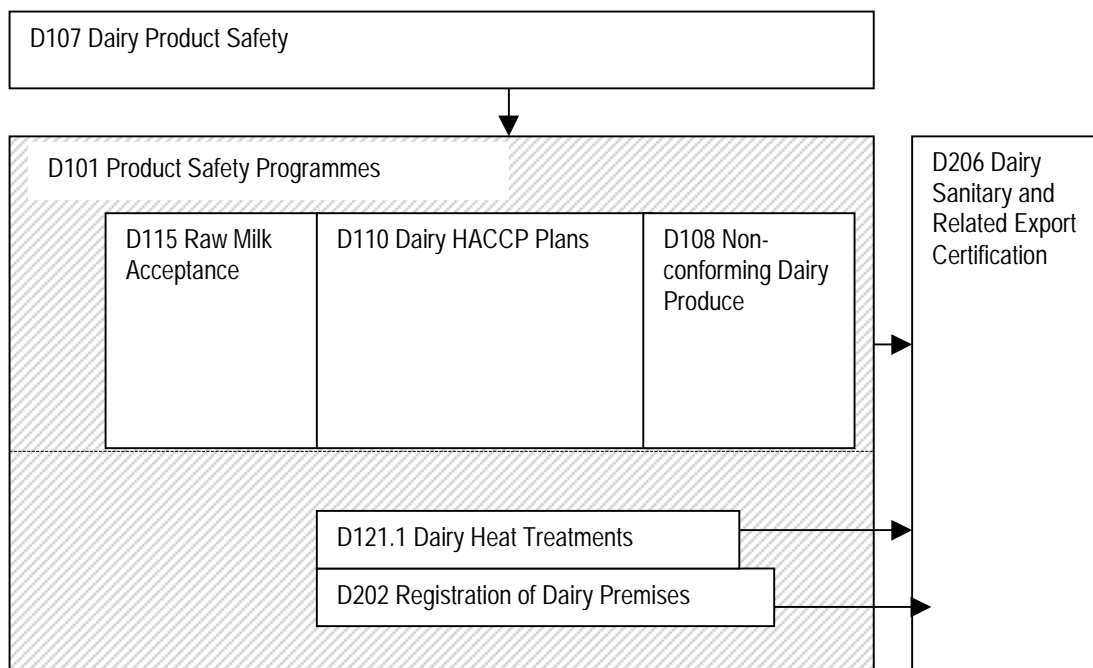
D107 Dairy Product Safety

D101 Product Safety Programmes

D115 Raw Milk Acceptance

D110 Dairy HACCP Plans

D108 Non-conforming Dairy Produce

D121.1 Dairy Heat Treatments

D202 Registration of Dairy Premises

D206 Dairy Sanitary and Related Export Certification